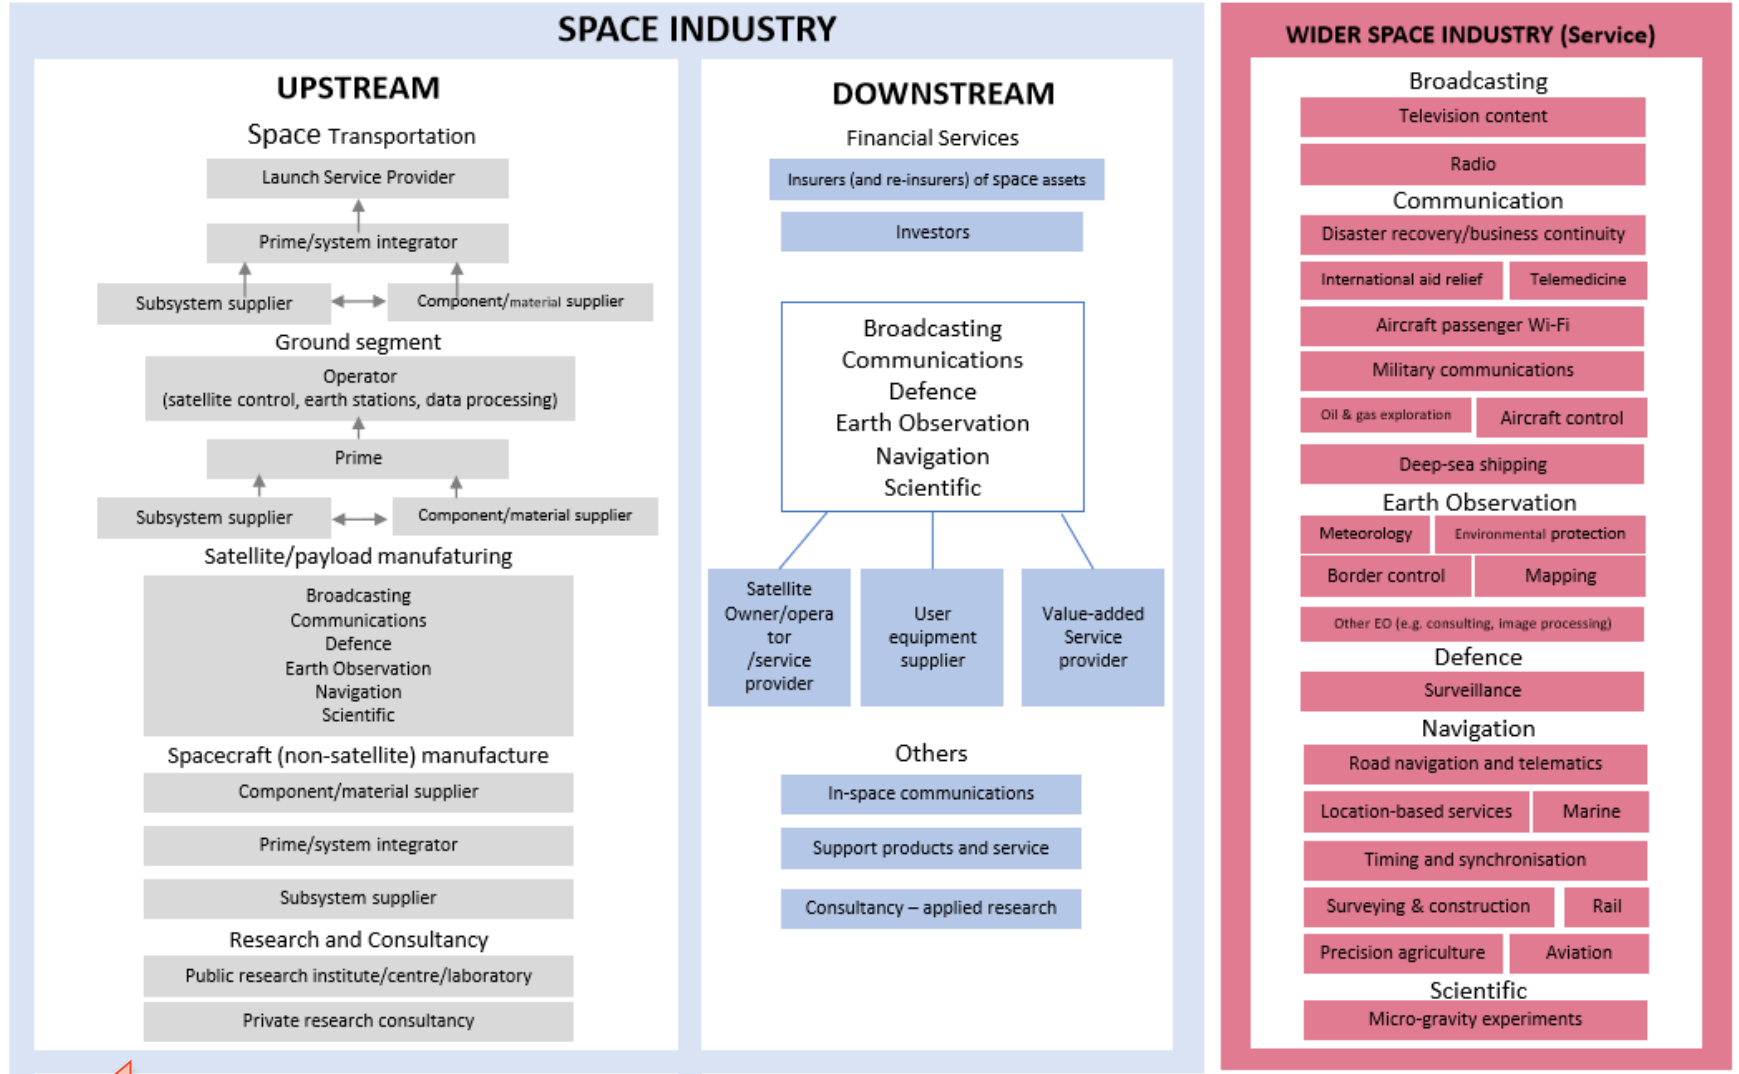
SPACE INDUSTRY

UPSTREAM

Space Transportation

Launch Service Provider

Prime/system integrator

Subsystem supplier

Component/material supplier

Ground segment

Operator
(satellite control, earth stations, data processing)

Prime

Subsystem supplier

Component/material supplier

Satellite/payload manufaturing

Broadcasting
Communications
Defence
Earth Observation
Navigation
Scientific

Spacecraft (non-satellite) manufacture

Component/material supplier

Prime/system integrator

Subsystem supplier

Research and Consultancy

Public research institute/centre/laboratory

Private research consultancy

DOWNSTREAM

Financial Services

Insurers (and re-insurers) of space assets

Investors

Broadcasting
Communications
Defence
Earth Observation
Navigation
Scientific

Satellite Owner/operator /service provider

User equipment supplier

Value-added Service provider

Others

In-space communications

Support products and service

Consultancy – applied research

WIDER SPACE INDUSTRY (Service)

Broadcasting

Television content

Radio

Communication

Disaster recovery/business continuity

International aid relief

Telemedicine

Aircraft passenger Wi-Fi

Military communications

Oil & gas exploration

Aircraft control

Deep-sea shipping

Earth Observation

Meteorology

Environmental protection

Border control

Mapping

Other EO (e.g. consulting, image processing)

Defence

Surveillance

Navigation

Road navigation and telematics

Location-based services

Marine

Timing and synchronisation

Surveying & construction

Rail

Precision agriculture

Aviation

Scientific

Micro-gravity experiments